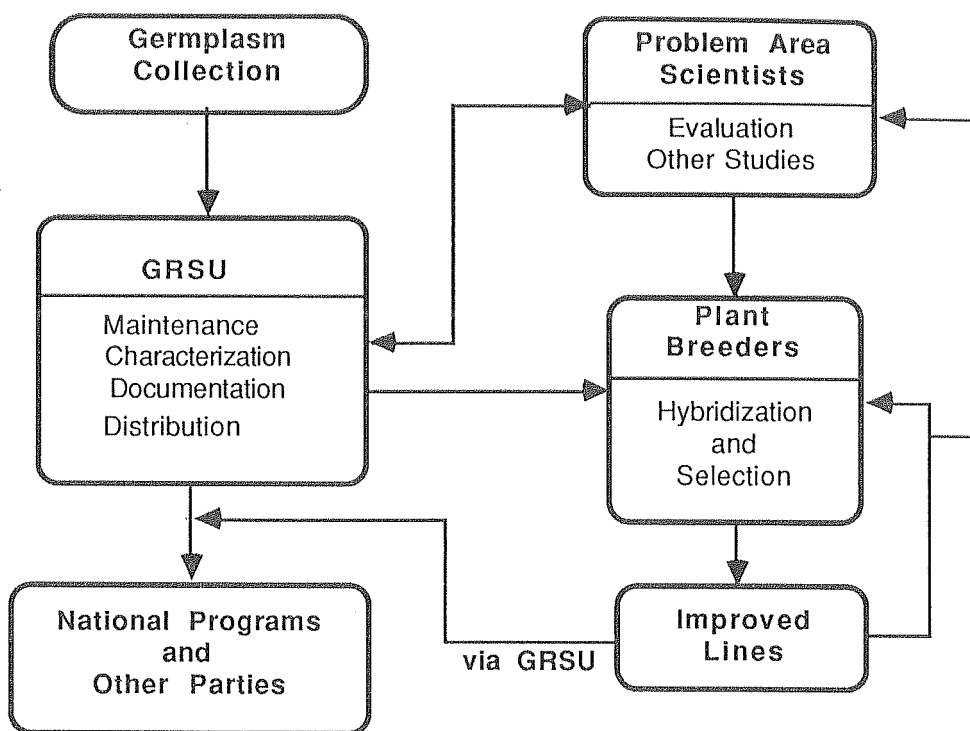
Germplasm Collection

Problem Area Scientists

Evaluation
Other Studies

GRSU

Maintenance
Characterization
Documentation
Distribution

Plant Breeders

Hybridization and Selection

National Programs and Other Parties

via GRSU

Improved Lines